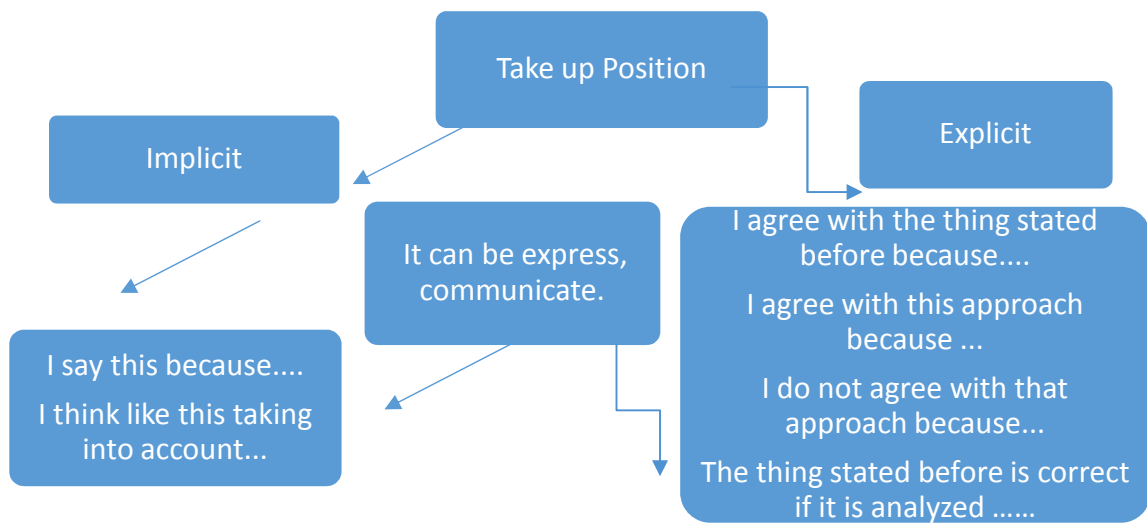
Take up Position

Implicit

Explicit

It can be express, communicate.

I agree with the thing stated before because....

I agree with this approach because ...

I do not agree with that approach because...

The thing stated before is correct if it is analyzed ……

I say this because....

I think like this taking into account...